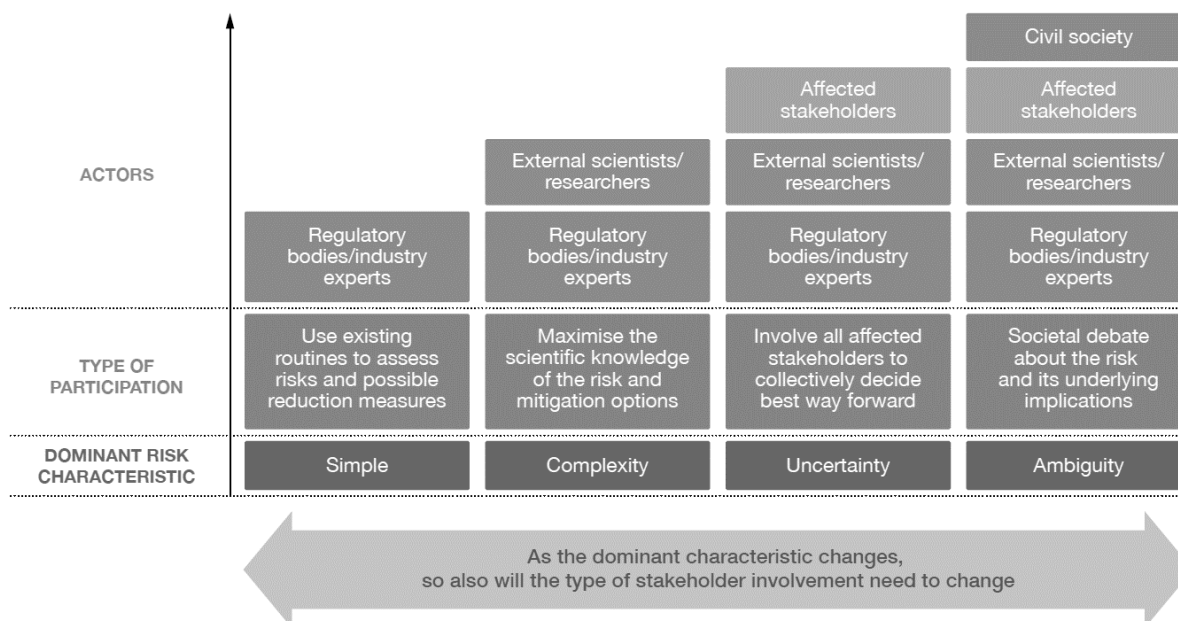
Civil society

Affected stakeholders

Affected stakeholders

ACTORS

External scientists/ researchers

External scientists/ researchers

External scientists/ researchers

Regulatory bodies/industry experts

Regulatory bodies/industry experts

Regulatory bodies/industry experts

Regulatory bodies/industry experts

TYPE OF PARTICIPATION

Use existing routines to assess risks and possible reduction measures

Maximise the scientific knowledge of the risk and mitigation options

Involve all affected stakeholders to collectively decide best way forward

Societal debate about the risk and its underlying implications

DOMINANT RISK CHARACTERISTIC

Simple

Complexity

Uncertainty

Ambiguity

As the dominant characteristic changes, so also will the type of stakeholder involvement need to change